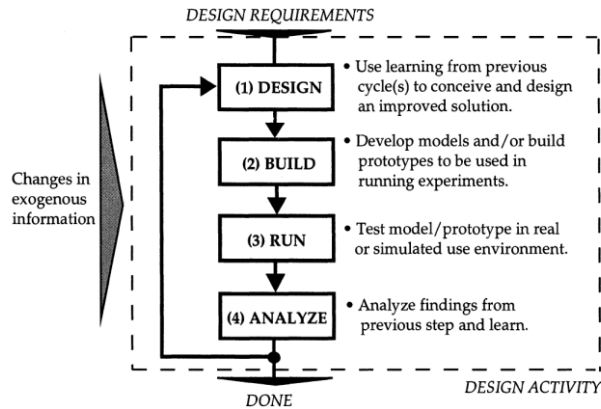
DESIGN REQUIREMENTS

Changes in exogenous information

(1) DESIGN

• Use learning from previous cycle(s) to conceive and design an improved solution.

(2) BUILD

• Develop models and/or build prototypes to be used in running experiments.

(3) RUN

• Test model/prototype in real or simulated use environment.

(4) ANALYZE

• Analyze findings from previous step and learn.

DONE

DESIGN ACTIVITY